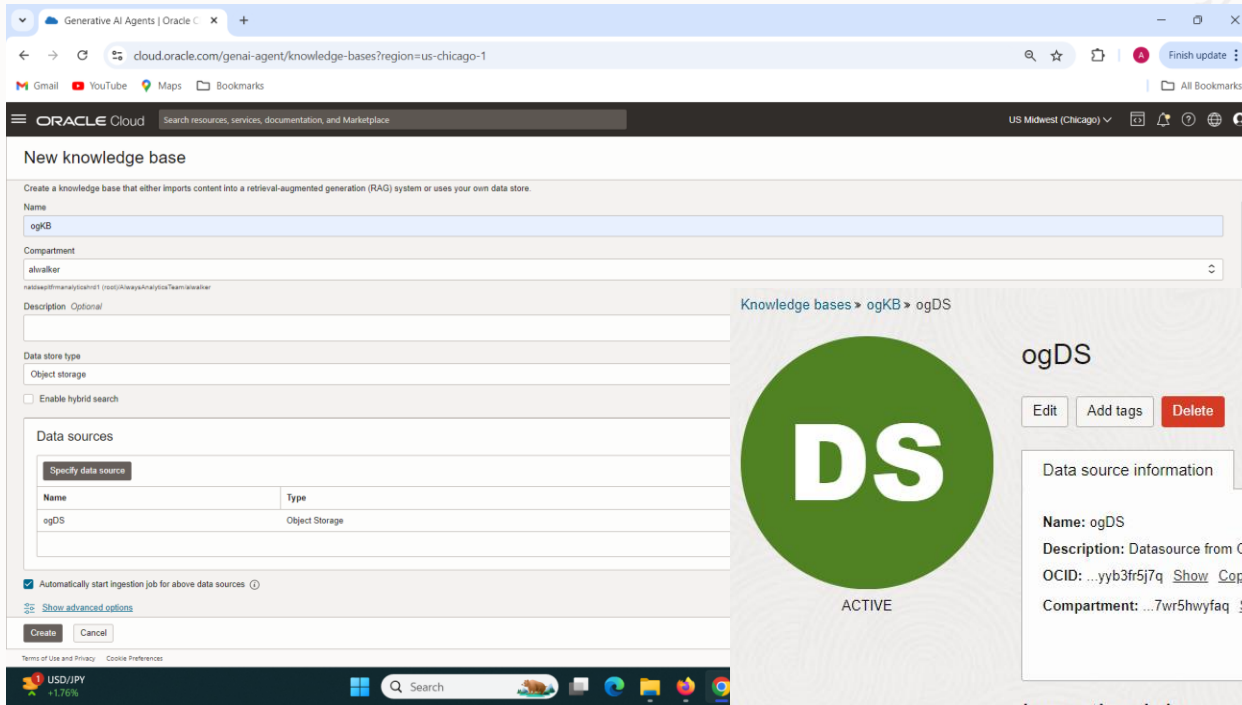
Generative AI Agents | Oracle C ×
+
cloud.oracle.com/genai-agent/knowledge-bases?region=us-chicago-1
Finish update
Gmail YouTube Maps Bookmarks
All Bookmarks
ORACLE Cloud
Search resources, services, documentation, and Marketplace
US Midwest (Chicago)

New knowledge base

Create a knowledge base that either imports content into a retrieval-augmented generation (RAG) system or uses your own data store.

Name
ogKB

Compartment
alwalker
natdsepltfrmanalyticshrd1 (root)/AlwaysAnalyticsTeam/alwalker

Description Optional

Data store type
Object storage

Enable hybrid search

Data sources

Specify data source

| Name | Type |
|---|---|
| ogDS | Object Storage |

Automatically start ingestion job for above data sources

Show advanced options

Create Cancel

Terms of Use and Privacy Cookie Preferences

Knowledge bases » ogKB » ogDS

DS

ACTIVE

ogDS

Edit Add tags Delete

Data source information

Name: ogDS
Description: Datasource from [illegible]
OCID: ...yyb3fr5j7q Show Cop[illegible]
Compartment: ...7wr5hwyfaq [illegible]

USD/JPY
+1.76%
Search
A
1